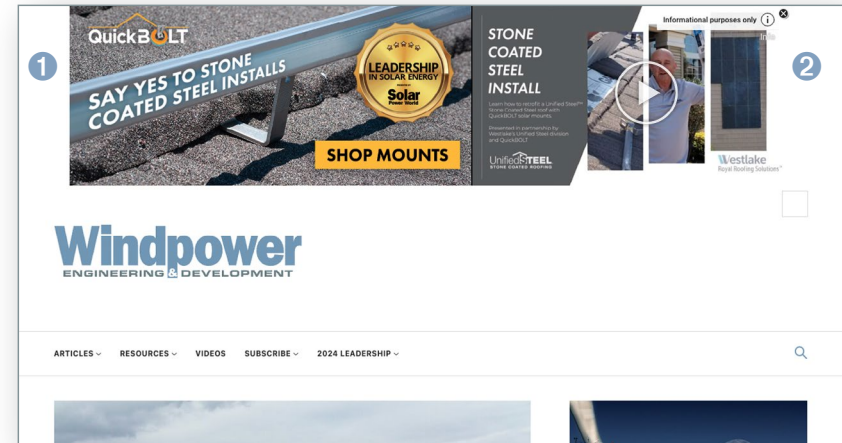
1

QuickBOLT

SAY YES TO STONE COATED STEEL INSTALLS

LEADERSHIP IN SOLAR ENERGY Solar Power World

SHOP MOUNTS

STONE COATED STEEL INSTALL

Learn how to retrofit a Unified Steel™ Stone Coated Steel roof with QuickBOLT solar mounts.

Presented in partnership by Westlake's Unified Steel division and QuickBOLT

Unified STEEL STONE COATED ROOFING

Informational purposes only

Info

Westlake Royal Roofing Solutions™

2

Windpower ENGINEERING & DEVELOPMENT

ARTICLES RESOURCES VIDEOS SUBSCRIBE 2024 LEADERSHIP